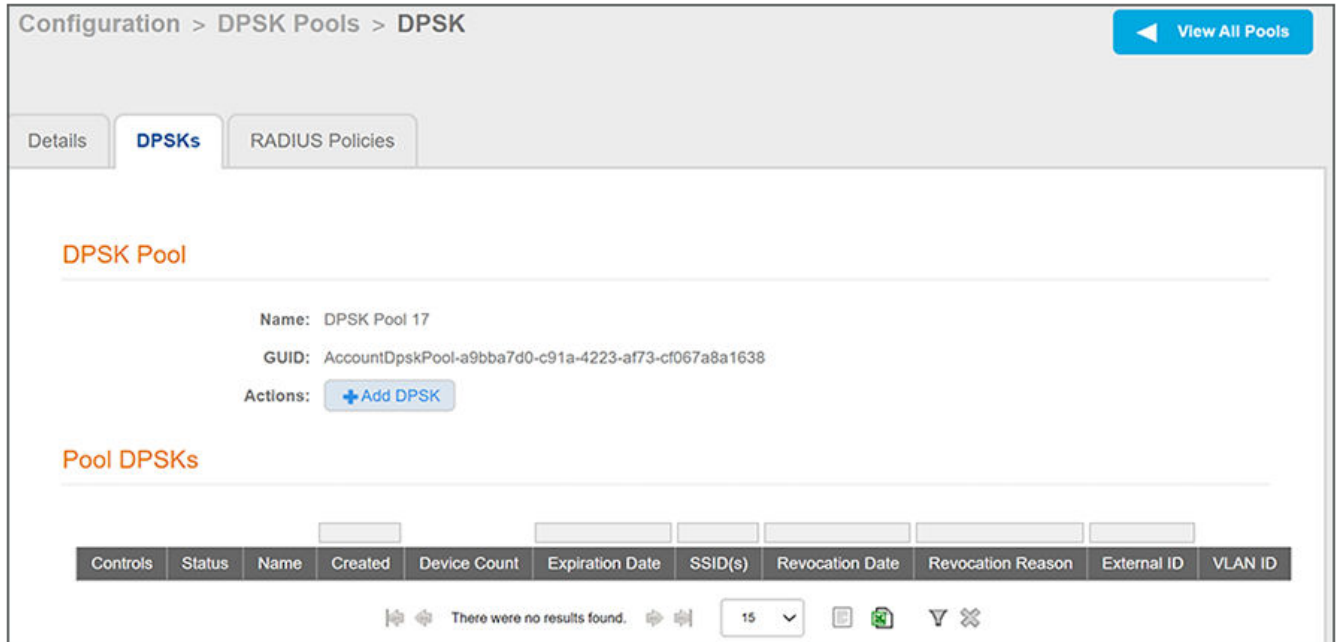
Configuration > DPSK Pools > DPSK

View All Pools

Details DPSKs RADIUS Policies

DPSK Pool

Name: DPSK Pool 17

GUID: AccountDpskPool-a9bba7d0-c91a-4223-af73-cf067a8a1638

Actions: +Add DPSK

Pool DPSKs

| Controls | Status | Name | Created | Device Count | Expiration Date | SSID(s) | Revocation Date | Revocation Reason | External ID | VLAN ID |
|---|---|---|---|---|---|---|---|---|---|---|

There were no results found. 15